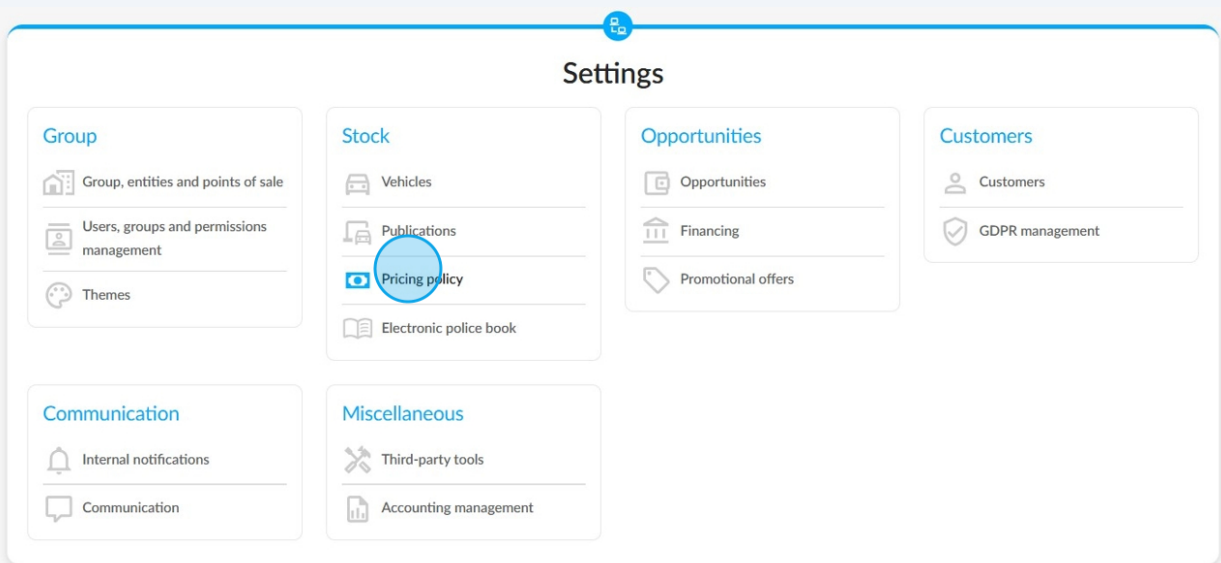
Settings

Group

Group, entities and points of sale

Users, groups and permissions management

Themes

Stock

Vehicles

Publications

Pricing policy

Electronic police book

Opportunities

Opportunities

Financing

Promotional offers

Customers

Customers

GDPR management

Communication

Internal notifications

Communication

Miscellaneous

Third-party tools

Accounting management